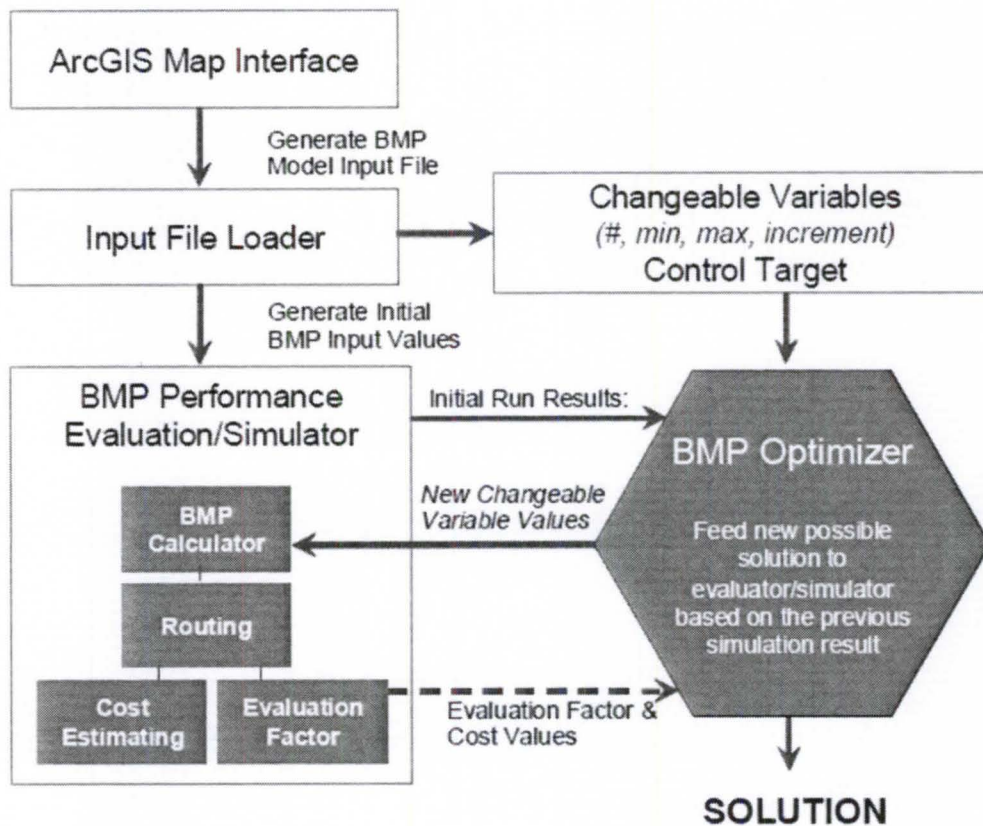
ArcGIS Map Interface

Generate BMP Model Input File

Input File Loader

Changeable Variables
(#, min, max, increment)
Control Target

Generate Initial BMP Input Values

BMP Performance Evaluation/Simulator

Initial Run Results:

BMP Optimizer

Feed new possible solution to evaluator/simulator based on the previous simulation result

New Changeable Variable Values

BMP Calculator

Routing

Cost Estimating

Evaluation Factor

Evaluation Factor & Cost Values

SOLUTION